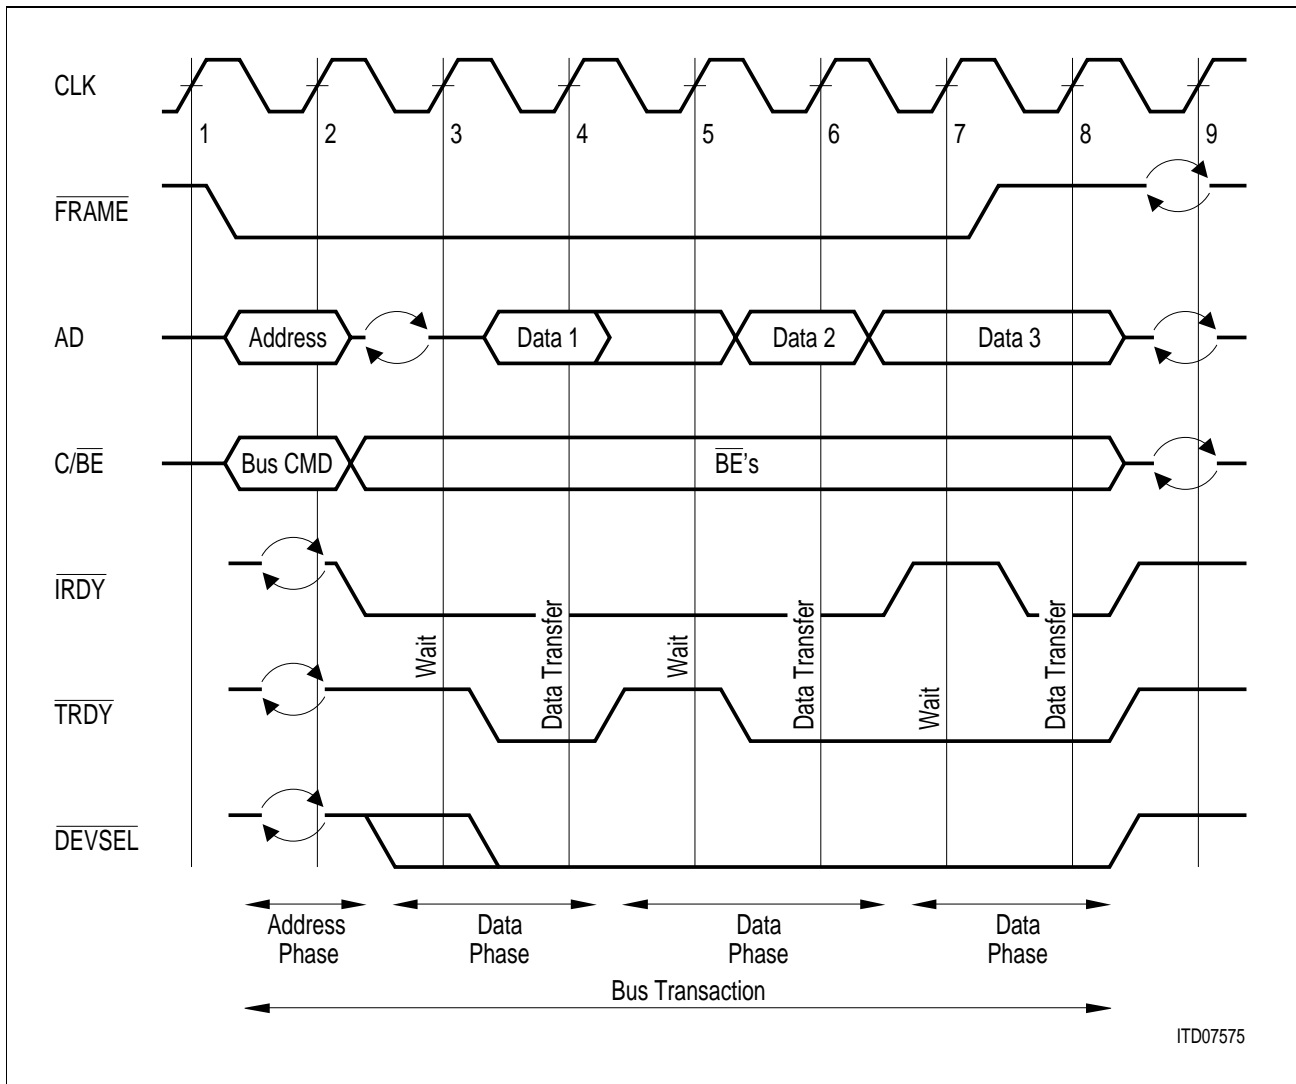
CLK

1 2 3 4 5 6 7 8 9

$\overline{FRAME}$

AD

Address

Data 1

Data 2

Data 3

C/$\overline{BE}$

Bus CMD

$\overline{BE}$'s

$\overline{IRDY}$

$\overline{TRDY}$

Wait

Data Transfer

Wait

Data Transfer

Wait

Data Transfer

$\overline{DEVSEL}$

Address Phase

Data Phase

Data Phase

Data Phase

Bus Transaction

ITD07575